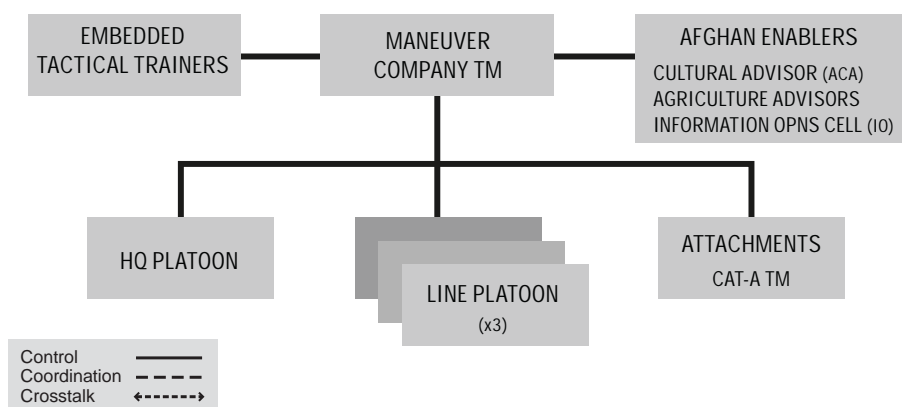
EMBEDDED TACTICAL TRAINERS

MANEUVER COMPANY TM

AFGHAN ENABLERS
CULTURAL ADVISOR (ACA)
AGRICULTURE ADVISORS
INFORMATION OPNS CELL (IO)

HQ PLATOON

LINE PLATOON
(x3)

ATTACHMENTS
CAT-A TM

Control
Coordination
Crosstalk